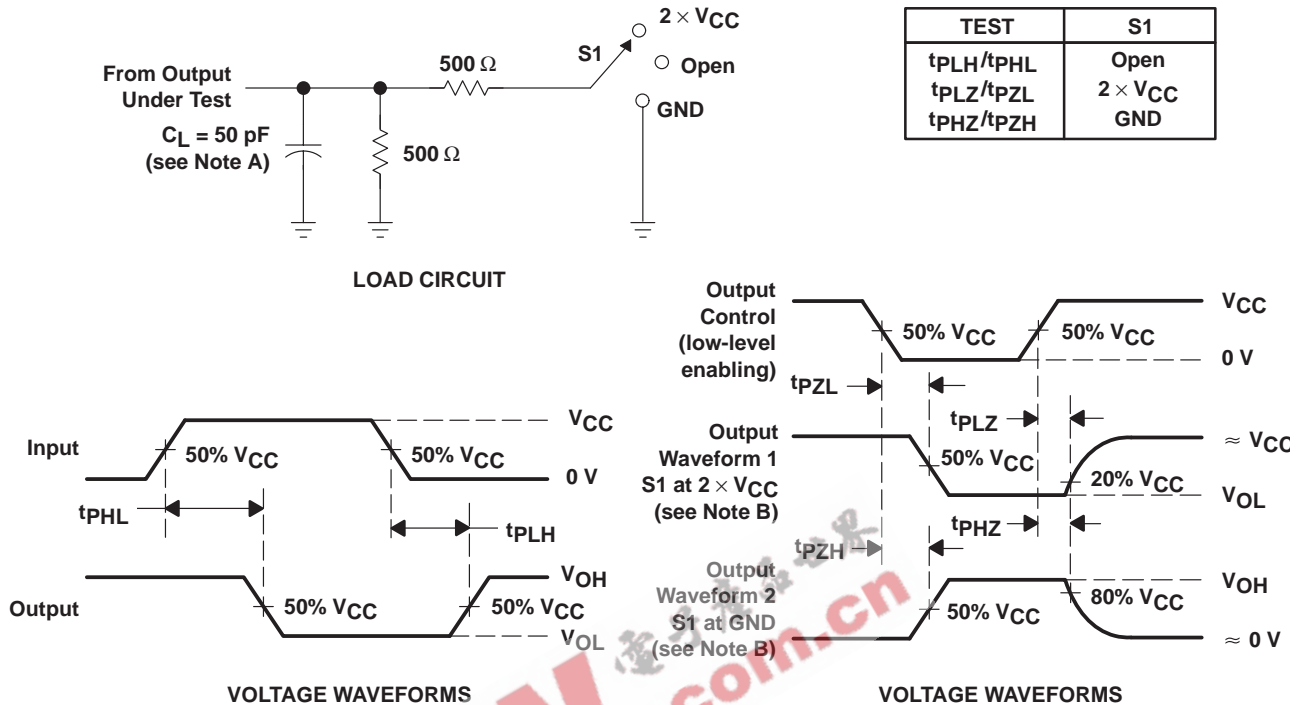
From Output Under Test

$C_L$ = 50 pF (see Note A)

500 Ω

500 Ω

S1

2 × $V_{CC}$

Open

GND

| TEST | S1 |
|---|---|
| $t_{PLH}/t_{PHL}$ | Open |
| $t_{PLZ}/t_{PZL}$ | 2 × $V_{CC}$ |
| $t_{PHZ}/t_{PZH}$ | GND |

LOAD CIRCUIT

Input

50% $V_{CC}$

50% $V_{CC}$

$V_{CC}$

0 V

$t_{PHL}$

$t_{PLH}$

Output

50% $V_{CC}$

50% $V_{CC}$

$V_{OH}$

$V_{OL}$

VOLTAGE WAVEFORMS

Output Control (low-level enabling)

50% $V_{CC}$

50% $V_{CC}$

$V_{CC}$

0 V

$t_{PZL}$

$t_{PLZ}$

Output Waveform 1 S1 at 2 × $V_{CC}$ (see Note B)

50% $V_{CC}$

20% $V_{CC}$

≈ $V_{CC}$

$V_{OL}$

$t_{PZH}$

$t_{PHZ}$

Output Waveform 2 S1 at GND (see Note B)

50% $V_{CC}$

80% $V_{CC}$

$V_{OH}$

≈ 0 V

VOLTAGE WAVEFORMS

.com.cn